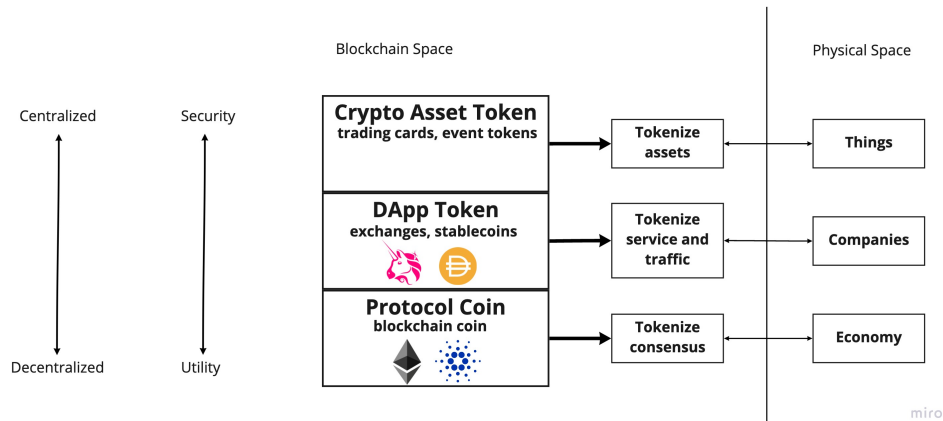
Blockchain Space

Physical Space

Centralized

Decentralized

Security

Utility

Crypto Asset Token
trading cards, event tokens

DApp Token
exchanges, stablecoins

Protocol Coin
blockchain coin

Tokenize assets

Tokenize service and traffic

Tokenize consensus

Things

Companies

Economy

miro